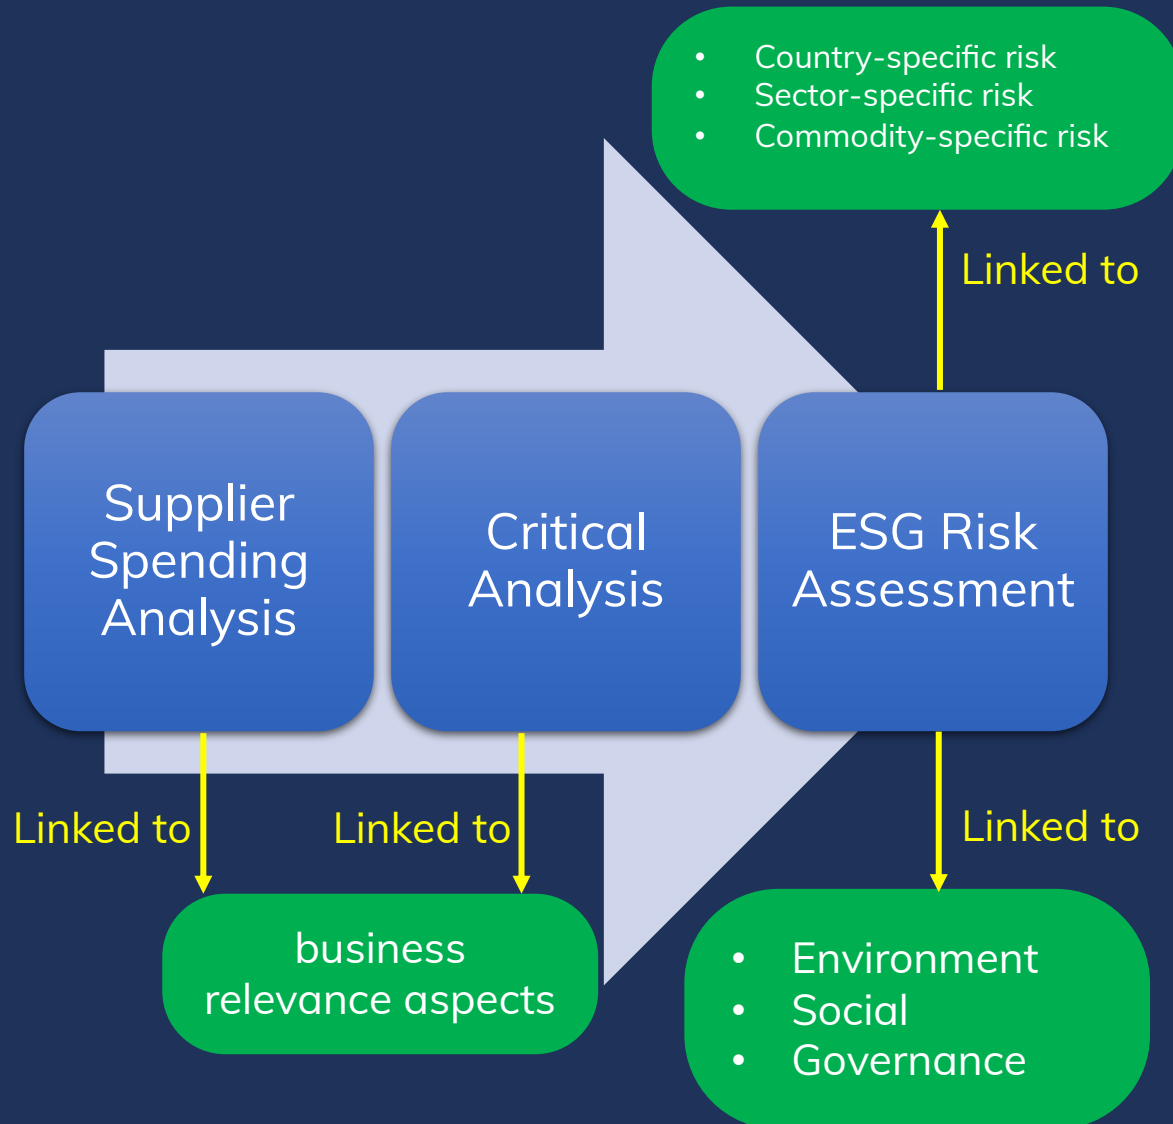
- Country-specific risk
- Sector-specific risk
- Commodity-specific risk

Linked to

Supplier Spending Analysis

Critical Analysis

ESG Risk Assessment

Linked to

Linked to

Linked to

business relevance aspects

- Environment
- Social
- Governance